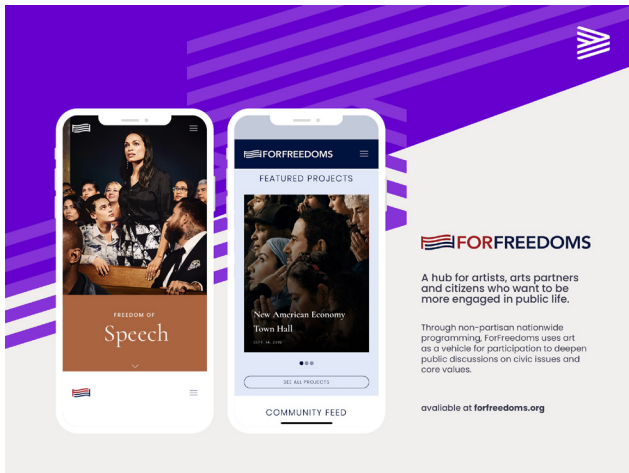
FREEDOM OF

Speech

FORFREEDOMS

FEATURED PROJECTS

New American Economy Town Hall

OCT. 18, 2018

SEE ALL PROJECTS

COMMUNITY FEED

FORFREEDOMS

A hub for artists, arts partners and citizens who want to be more engaged in public life.

Through non-partisan nationwide programming, ForFreedoms uses art as a vehicle for participation to deepen public discussions on civic issues and core values.

available at forfreedoms.org